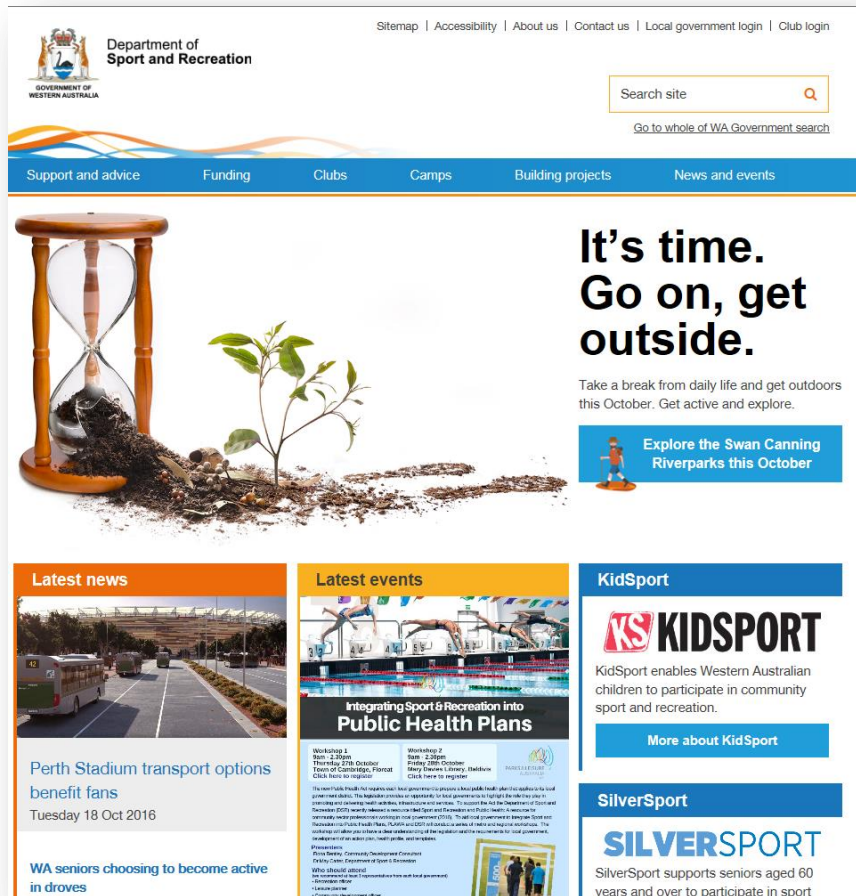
GOVERNMENT OF WESTERN AUSTRALIA

Department of Sport and Recreation

Sitemap | Accessibility | About us | Contact us | Local government login | Club login

Search site

Go to whole of WA Government search

Support and advice
Funding
Clubs
Camps
Building projects
News and events

It's time. Go on, get outside.

Take a break from daily life and get outdoors this October. Get active and explore.

Explore the Swan Canning Riverparks this October

Latest news

42

Perth Stadium transport options benefit fans

Tuesday 18 Oct 2016

WA seniors choosing to become active in droves

Latest events

Integrating Sport & Recreation into Public Health Plans

Workshop 1
9am - 2.30pm
Thursday 27th October
Town of Cambridge, Floreat
Click here to register

Workshop 2
9am - 2.30pm
Friday 28th October
Mary Davies Library, Baldivis
Click here to register

PARKS & LEISURE AUSTRALIA

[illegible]

Presenters
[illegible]

Who should attend
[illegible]

KidSport

KS KIDSPORT

KidSport enables Western Australian children to participate in community sport and recreation.

More about KidSport

SilverSport

SILVERSPORT

SilverSport supports seniors aged 60 years and over to participate in sport